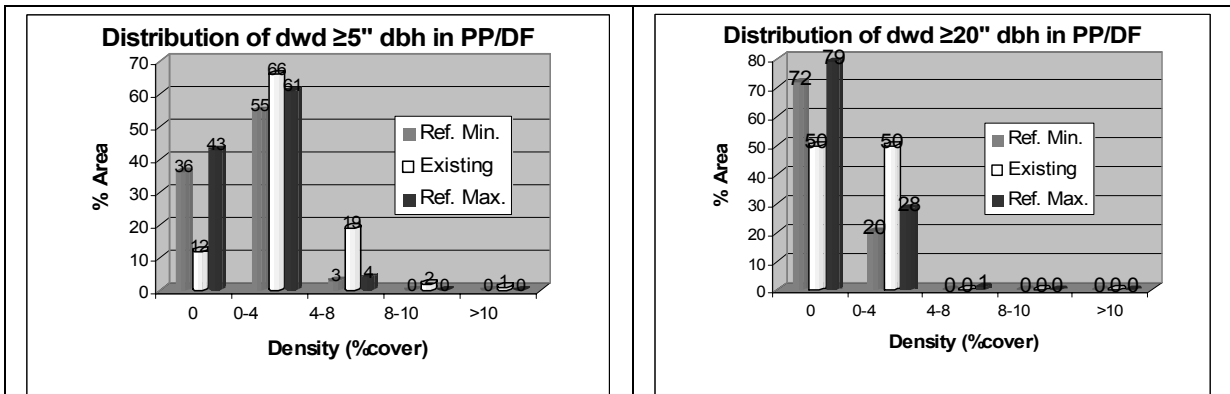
Distribution of dwd ≥5" dbh in PP/DF

% Area

70
60
50
40
30
20
10
0

36
12
43
55
66
61
3
19
4
0
2
0
0
1
0

Ref. Min.
Existing
Ref. Max.

0
0-4
4-8
8-10
>10

Density (%cover)

Distribution of dwd ≥20" dbh in PP/DF

% Area

80
70
60
50
40
30
20
10
0

72
50
79
20
50
28
0
0
1
0
0
0
0
0
0

Ref. Min.
Existing
Ref. Max.

0
0-4
4-8
8-10
>10

Density (%cover)